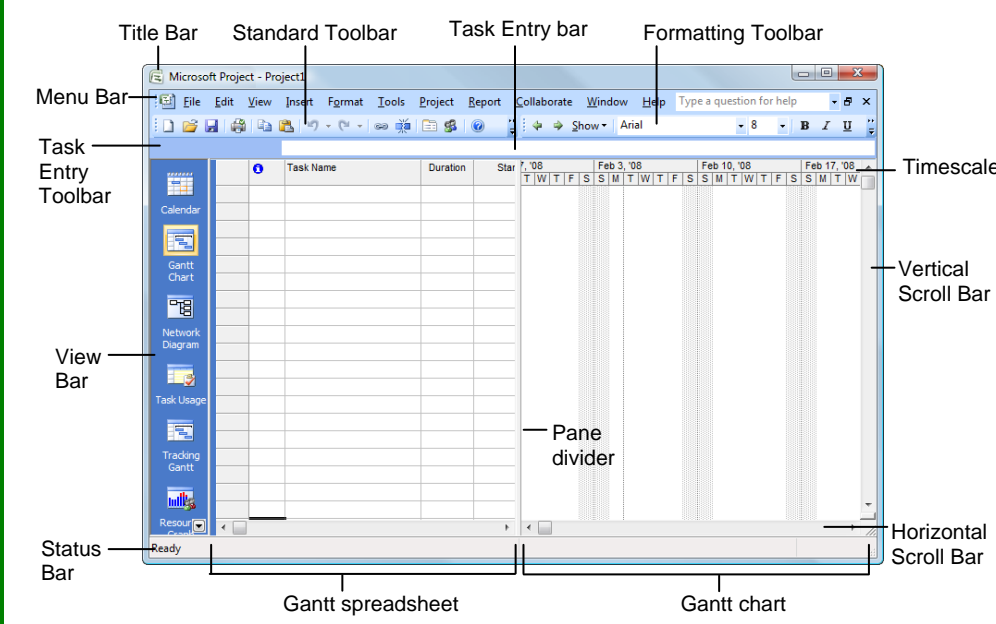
Title Bar

Standard Toolbar

Task Entry bar

Formatting Toolbar

Menu Bar

Task Entry Toolbar

Microsoft Project - Project1

File Edit View Insert Format Tools Project Report Collaborate Window Help

Type a question for help

Show

Arial

8

B I U

Task Name

Duration

Star

7, '08

Feb 3, '08

Feb 10, '08

Feb 17, '08

T W T F S S M T W T F S S M T W T F S S M T W

Timescale

Calendar

Gantt Chart

Network Diagram

Task Usage

Tracking Gantt

Resour

View Bar

Vertical Scroll Bar

Pane divider

Status Bar

Ready

Horizontal Scroll Bar

Gantt spreadsheet

Gantt chart